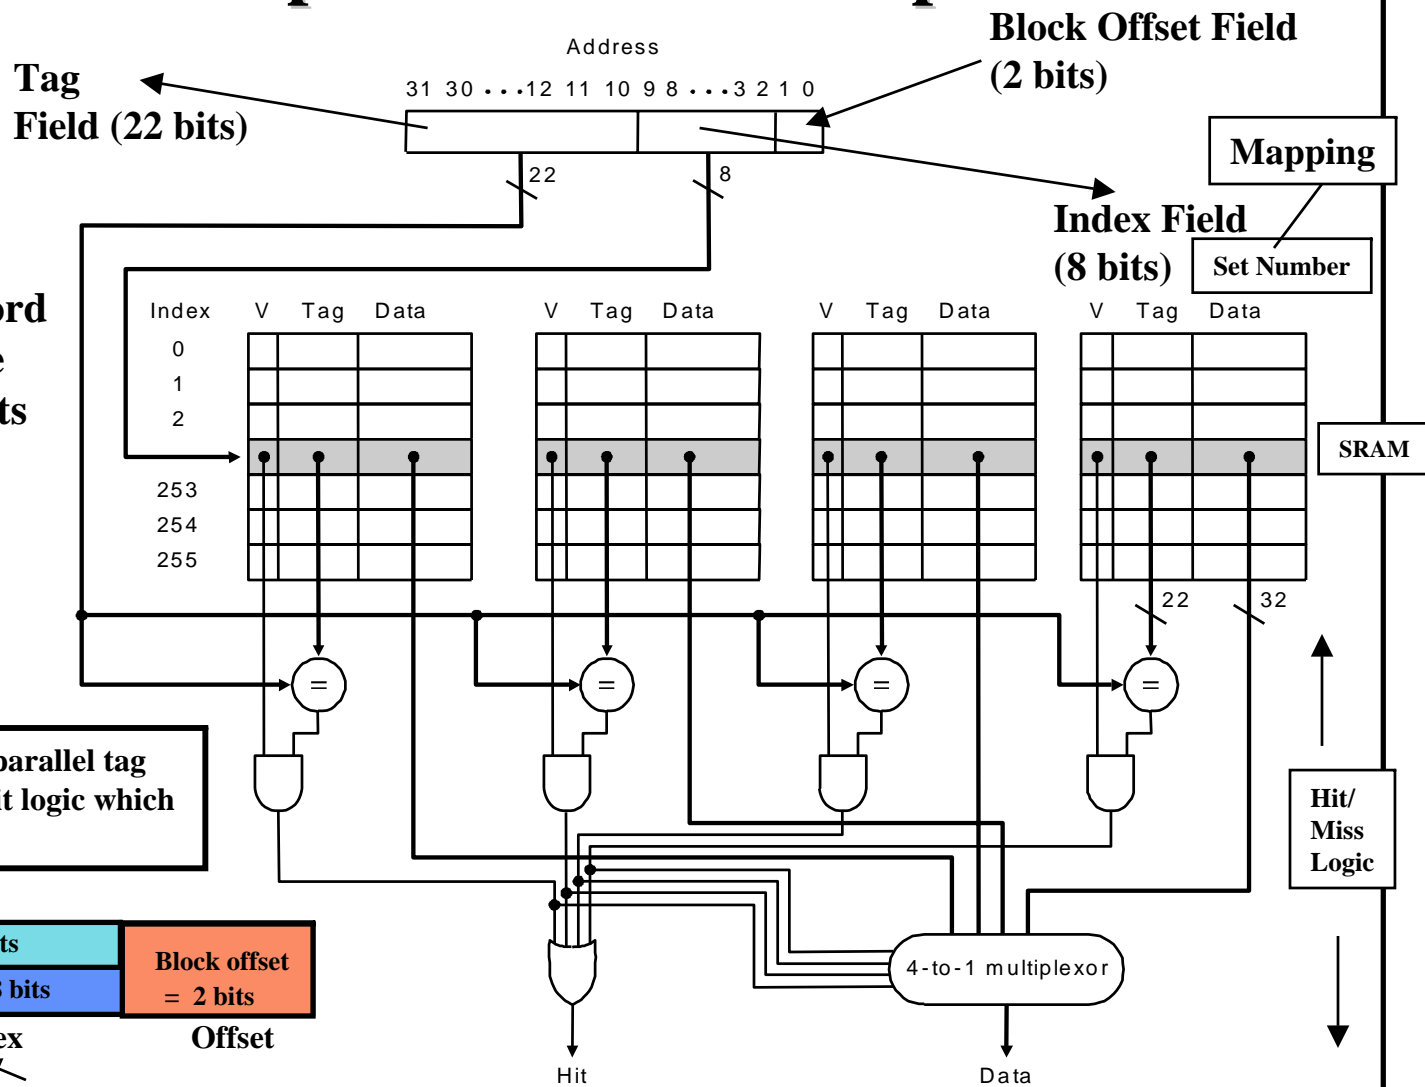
Block Offset Field
(2 bits)

Address

31 30 . . . 12 11 10 9 8 . . . 3 2 1 0

Tag
Field (22 bits)

22

8

Mapping

Index Field
(8 bits)

Set Number

ord
e
ts

Index V Tag Data
0
1
2
253
254
255

V Tag Data

V Tag Data

V Tag Data

SRAM

22

32

=

=

=

=

parallel tag
t logic which

Hit/
Miss
Logic

ts
3 bits
ex

Block offset
= 2 bits
Offset

4-to-1 multiplexor

Hit

Data